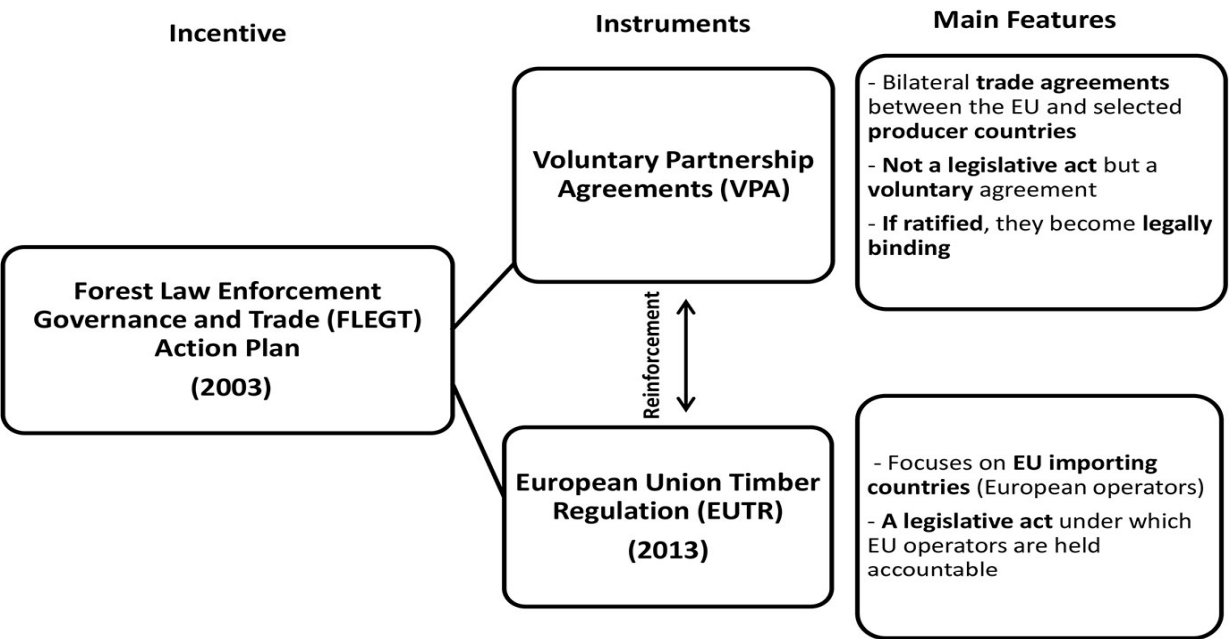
Incentive

Instruments

Main Features

Forest Law Enforcement Governance and Trade (FLEGT) Action Plan

(2003)

Voluntary Partnership Agreements (VPA)

- Bilateral trade agreements between the EU and selected producer countries

- Not a legislative act but a voluntary agreement

- If ratified, they become legally binding

Reinforcement

European Union Timber Regulation (EUTR)

(2013)

- Focuses on EU importing countries (European operators)

- A legislative act under which EU operators are held accountable